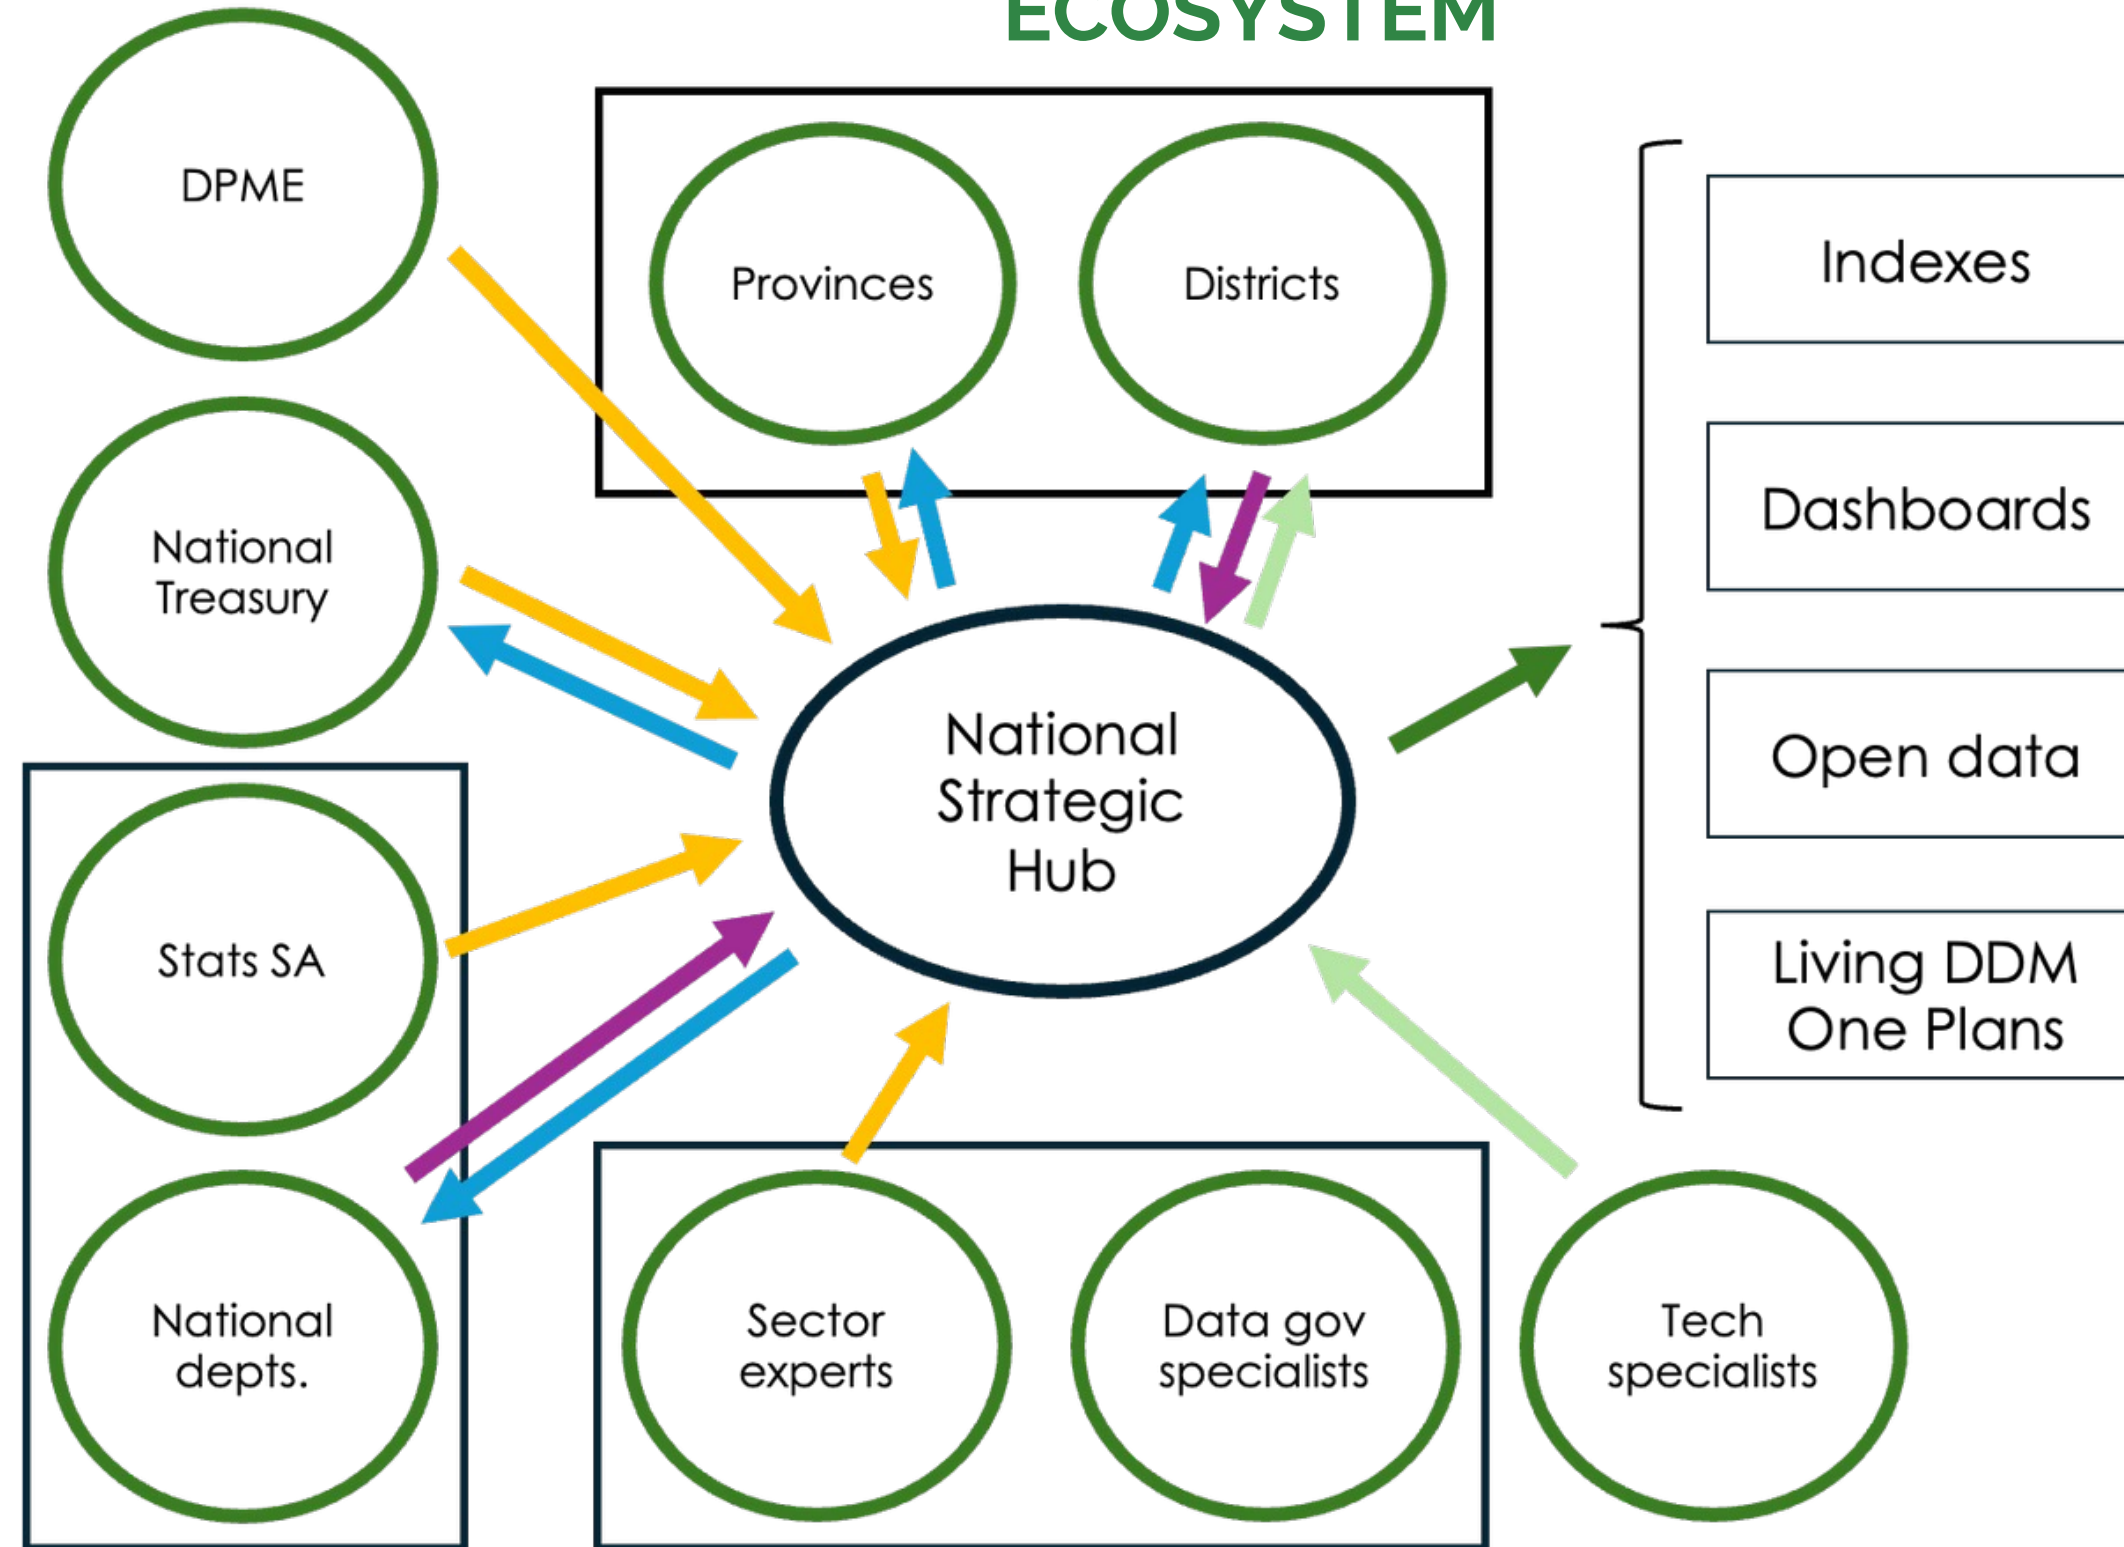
ECOSYSTEM

DPME

Provinces

Districts

Indexes

Dashboards

Open data

Living DDM One Plans

National Treasury

National Strategic Hub

Stats SA

National depts.

Sector experts

Data gov specialists

Tech specialists